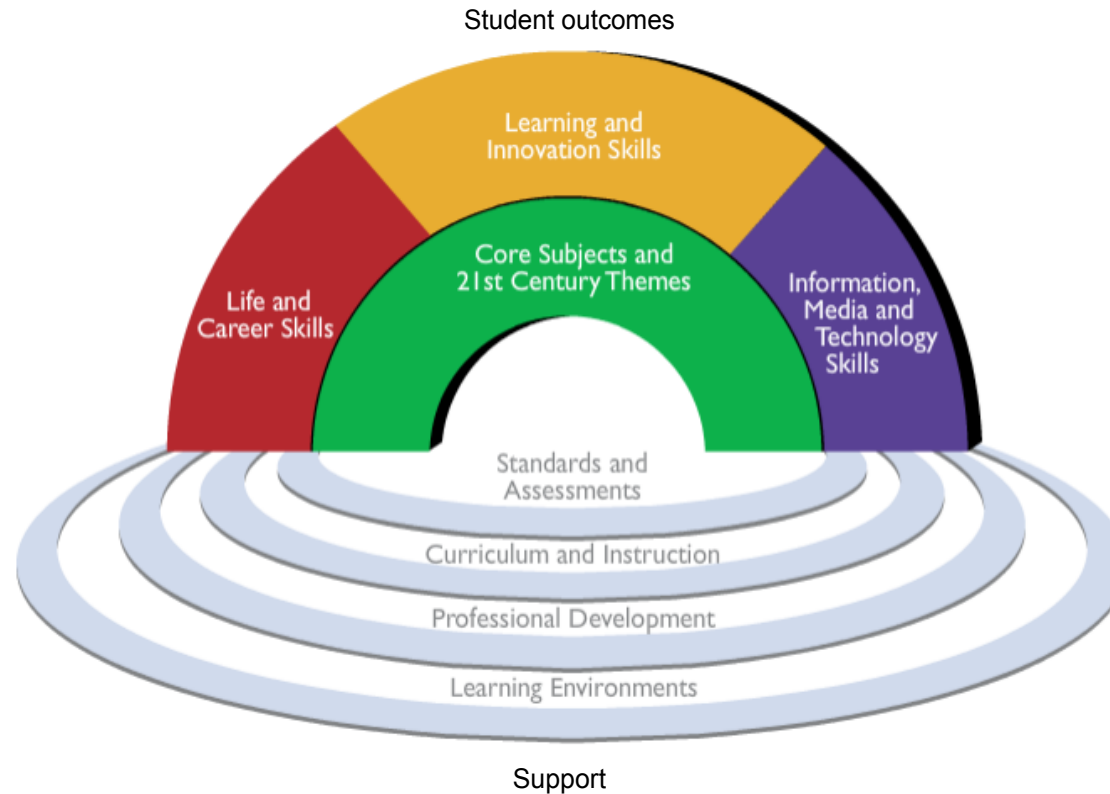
Student outcomes

Learning and Innovation Skills

Life and Career Skills

Core Subjects and 21st Century Themes

Information, Media and Technology Skills

Standards and Assessments

Curriculum and Instruction

Professional Development

Learning Environments

Support